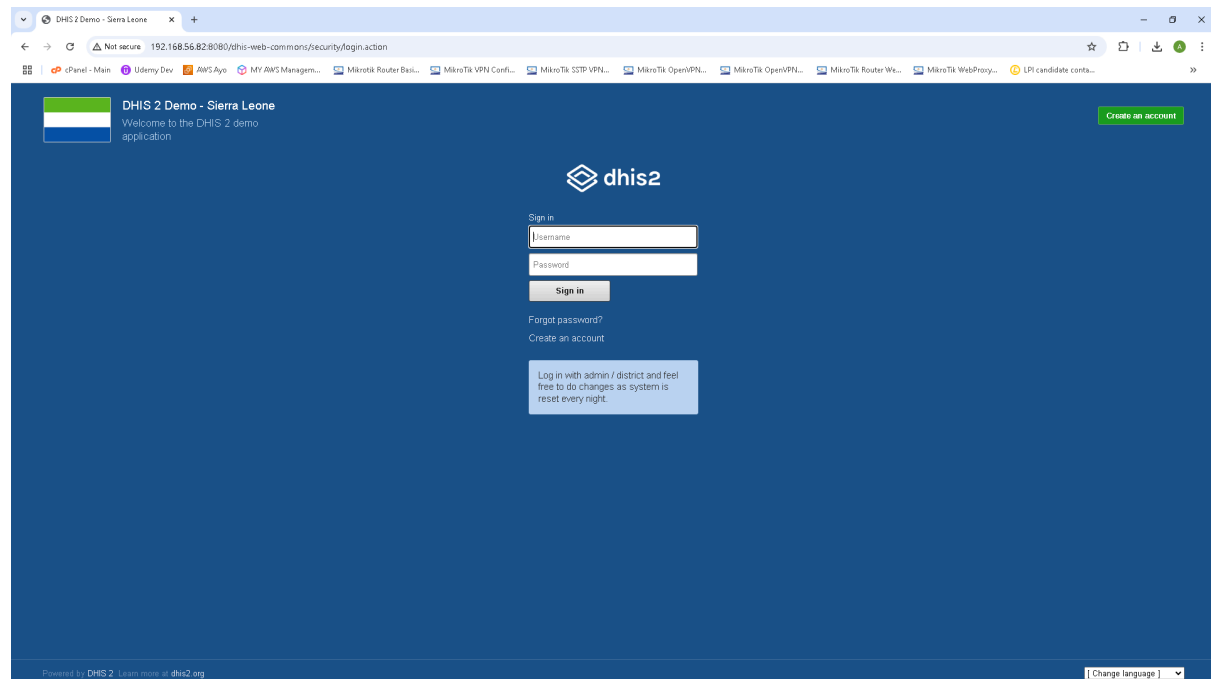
DHIS 2 Demo - Sierra Leone ×
+
Not secure 192.168.56.82:8080/dhis-web-commons/security/login.action
cPanel - Main Udemy Dev AWS Ayo MY AWS Managem... Mikrotik Router Basi... MikroTik VPN Confi... MikroTik SSTP VPN... MikroTik OpenVPN... MikroTik OpenVPN... MikroTik Router We... MikroTik WebProxy... LPI candidate conta...

DHIS 2 Demo - Sierra Leone
Welcome to the DHIS 2 demo application

Create an account

dhis2

Sign in
Username
Password
Sign in

Forgot password?
Create an account

Log in with admin / district and feel free to do changes as system is reset every night.

Powered by DHIS 2 Learn more at dhis2.org

[ Change language ]